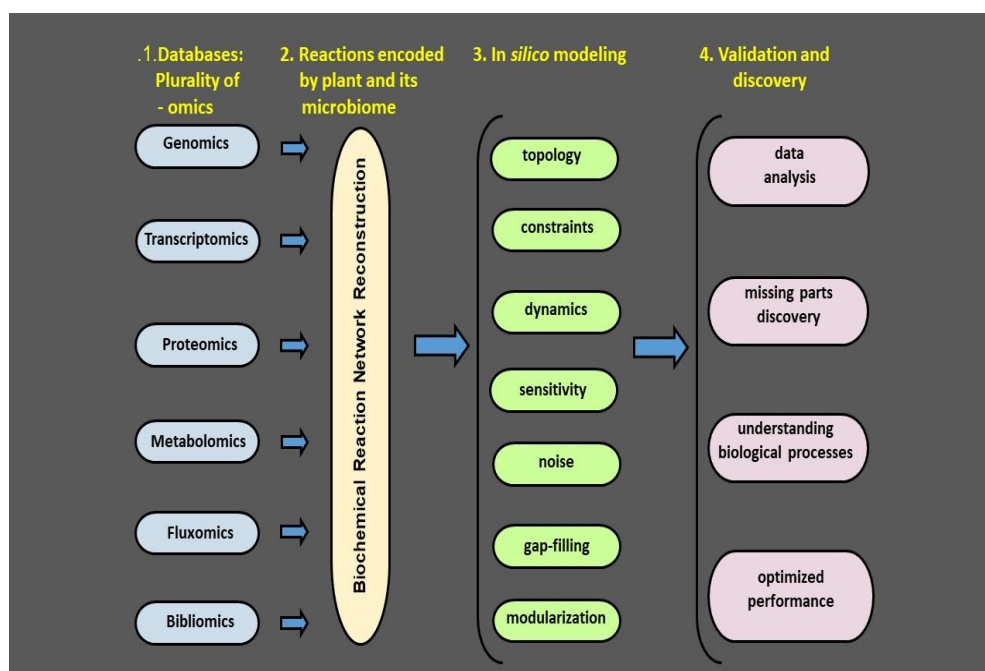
.1.Databases: Plurality of - omics

2. Reactions encoded by plant and its microbiome

3. In *silico* modeling

4. Validation and discovery

Genomics

Transcriptomics

Proteomics

Metabolomics

Fluxomics

Bibliomics

Biochemical Reaction Network Reconstruction

topology

constraints

dynamics

sensitivity

noise

gap-filling

modularization

data analysis

missing parts discovery

understanding biological processes

optimized performance